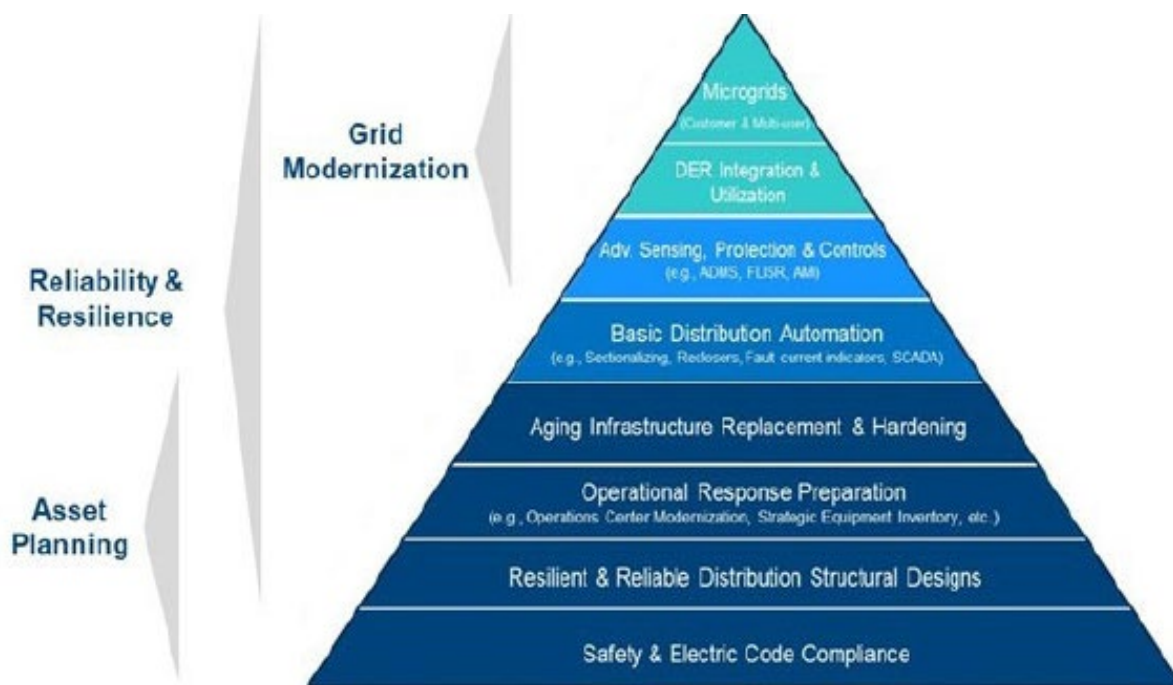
Grid Modernization

Reliability & Resilience

Asset Planning

Microgrids
(Customer & Multi-user)

DER Integration & Utilization

Adv. Sensing, Protection & Controls
(e.g., ADMS, FLISR, AMI)

Basic Distribution Automation
(e.g., Sectionalizing, Reclosers, Fault current indicators, SCADA)

Aging Infrastructure Replacement & Hardening

Operational Response Preparation
(e.g., Operations Center Modernization, Strategic Equipment Inventory, etc.)

Resilient & Reliable Distribution Structural Designs

Safety & Electric Code Compliance